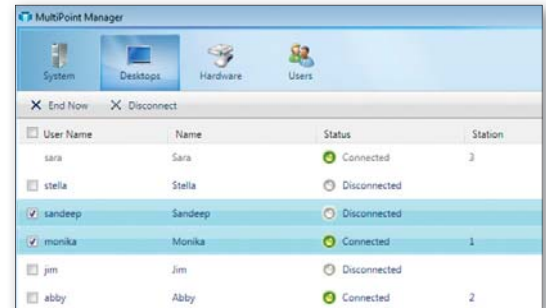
MultiPoint Manager

System Desktops Hardware Users

X End Now X Disconnect

| User Name | Name | Status | Station |
|---|---|---|---|
| sara | Sara | Connected | 3 |
| stella | Stella | Disconnected | |
| sandeep | Sandeep | Disconnected | |
| monika | Monika | Connected | 1 |
| jim | Jim | Disconnected | |
| abby | Abby | Connected | 2 |